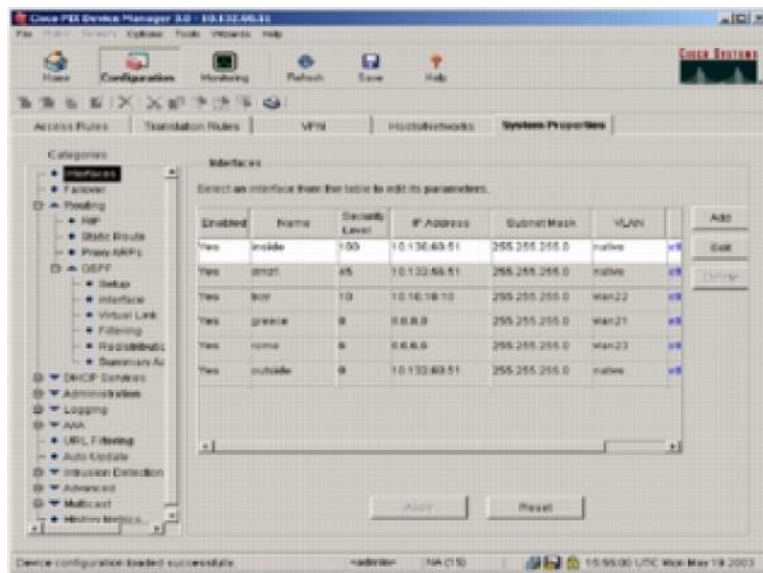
Cisco PIX Device Manager 3.0 - 10.132.65.51

File Rules Search Options Tools Wizards Help

Home Configuration Monitoring Refresh Save Help

Cisco Systems

Access Rules | Translation Rules | VPN | Hosts/Networks | System Properties

Categories

Interfaces
Failover
Routing
RIP
Static Route
Proxy ARPs
OSPF
Setup
Interface
Virtual Link
Filtering
Redistribute
Summary Ad
DHCP Services
Administration
Logging
AAA
URL Filtering
Auto Update
Intrusion Detection
Advanced
Multicast
History Metrics

Interfaces

Select an interface from the table to edit its parameters.

| Enabled | Name | Security Level | IP Address | Subnet Mask | VLAN |
|---|---|---|---|---|---|
| Yes | inside | 100 | 10.130.60.51 | 255.255.255.0 | native |
| Yes | dmz1 | 45 | 10.132.65.51 | 255.255.255.0 | native |
| Yes | troy | 10 | 10.16.10.10 | 255.255.255.0 | vlan22 |
| Yes | greece | 8 | 8.8.8.8 | 255.255.255.0 | vlan21 |
| Yes | rome | 6 | 6.6.6.6 | 255.255.255.0 | vlan23 |
| Yes | outside | 0 | 10.132.60.51 | 255.255.255.0 | native |

Add
Edit
Delete

Apply Reset

Device configuration loaded successfully. <admin> NA (15) 15:55:00 UTC Mon May 19 2003